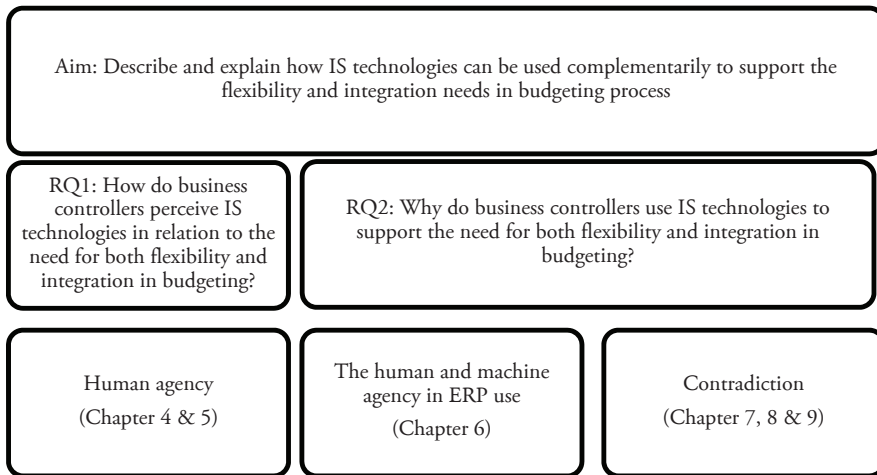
Aim: Describe and explain how IS technologies can be used complementarily to support the flexibility and integration needs in budgeting process

RQ1: How do business controllers perceive IS technologies in relation to the need for both flexibility and integration in budgeting?

RQ2: Why do business controllers use IS technologies to support the need for both flexibility and integration in budgeting?

Human agency
(Chapter 4 & 5)

The human and machine agency in ERP use
(Chapter 6)

Contradiction
(Chapter 7, 8 & 9)